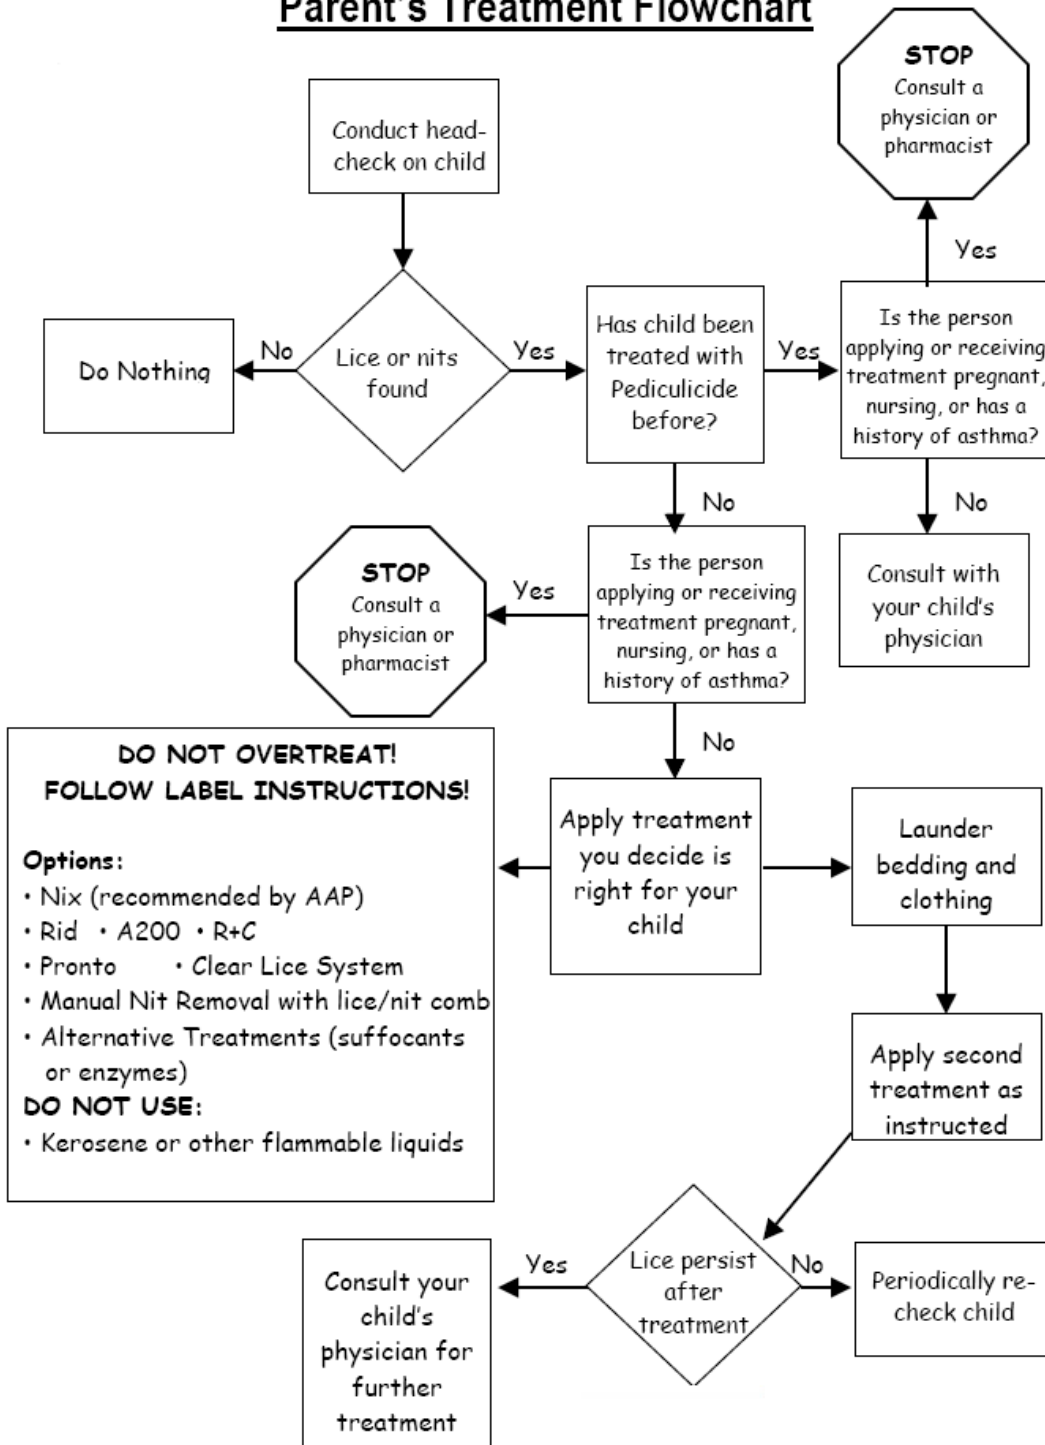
Parent's Treatment Flowchart

STOP
Consult a physician or pharmacist

Conduct head-check on child

Yes

No

Do Nothing

Lice or nits found

Yes

Has child been treated with Pediculicide before?

Yes

Is the person applying or receiving treatment pregnant, nursing, or has a history of asthma?

No

No

STOP
Consult a physician or pharmacist

Yes

Is the person applying or receiving treatment pregnant, nursing, or has a history of asthma?

Consult with your child's physician

No

DO NOT OVERTREAT!
FOLLOW LABEL INSTRUCTIONS!

Options:
• Nix (recommended by AAP)
• Rid • A200 • R+C
• Pronto • Clear Lice System
• Manual Nit Removal with lice/nit comb
• Alternative Treatments (suffocants or enzymes)
DO NOT USE:
• Kerosene or other flammable liquids

Apply treatment you decide is right for your child

Launder bedding and clothing

Apply second treatment as instructed

Consult your child's physician for further treatment

Yes

Lice persist after treatment

No

Periodically re-check child